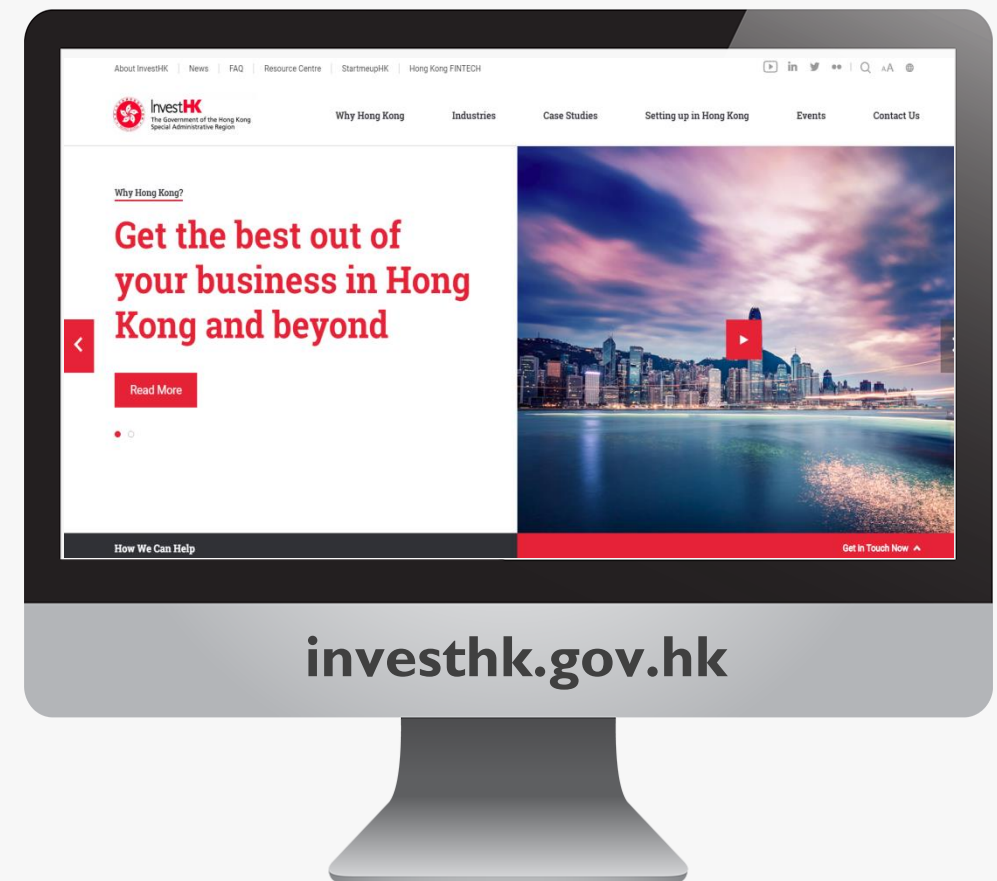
About InvestHK | News | FAQ | Resource Centre | StartmeupHK | Hong Kong FINTECH

AA

InvestHK
The Government of the Hong Kong Special Administrative Region

Why Hong Kong
Industries
Case Studies
Setting up in Hong Kong
Events
Contact Us

Why Hong Kong?

Get the best out of your business in Hong Kong and beyond

Read More

How We Can Help

Get In Touch Now

investhk.gov.hk